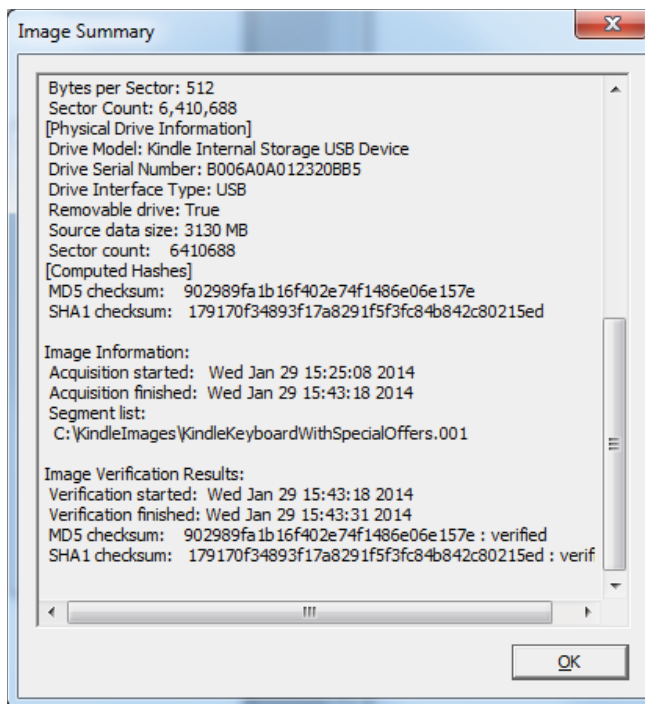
Image Summary

Bytes per Sector: 512
Sector Count: 6,410,688
[Physical Drive Information]
Drive Model: Kindle Internal Storage USB Device
Drive Serial Number: B006A0A012320BB5
Drive Interface Type: USB
Removable drive: True
Source data size: 3130 MB
Sector count: 6410688
[Computed Hashes]
MD5 checksum: 902989fa1b16f402e74f1486e06e157e
SHA1 checksum: 179170f34893f17a8291f5f3fc84b842c80215ed

Image Information:
Acquisition started: Wed Jan 29 15:25:08 2014
Acquisition finished: Wed Jan 29 15:43:18 2014
Segment list:
C:\KindleImages\KindleKeyboardWithSpecialOffers.001

Image Verification Results:
Verification started: Wed Jan 29 15:43:18 2014
Verification finished: Wed Jan 29 15:43:31 2014
MD5 checksum: 902989fa1b16f402e74f1486e06e157e : verified
SHA1 checksum: 179170f34893f17a8291f5f3fc84b842c80215ed : verif

OK